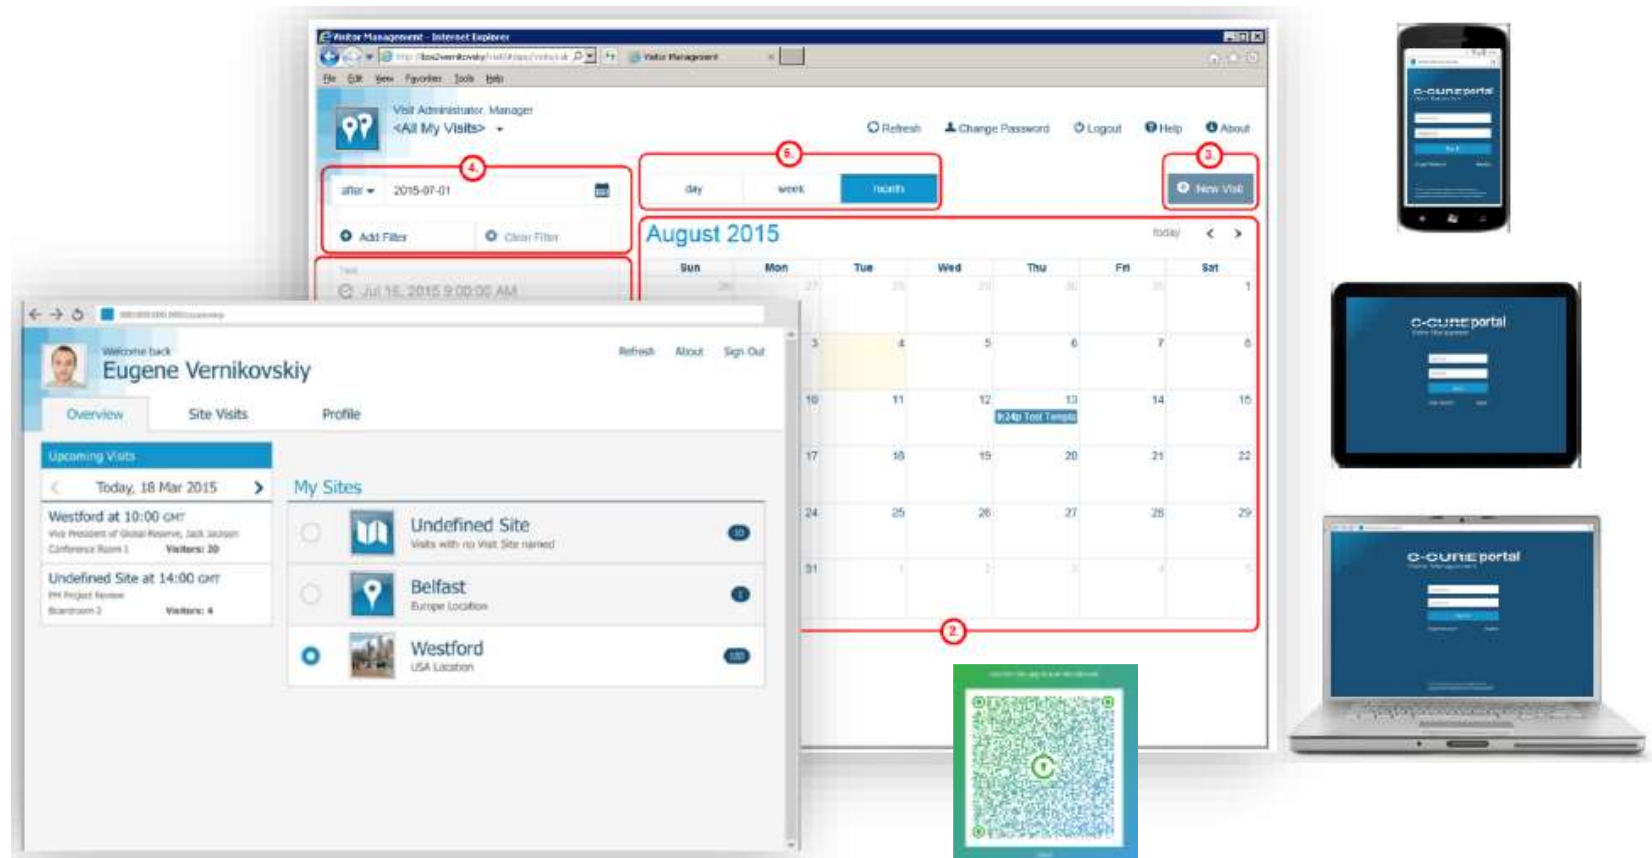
Visitor Management - Internet Explorer

File Edit View Favorites Tools Help

Visit Administrator, Manager
<All My Visits>

Refresh Change Password Logout Help About

4.
after 2015-07-01
Add Filter Clear Filter

5.
day week month

3.
New Visit

August 2015
today

| Sun | Mon | Tue | Wed | Thu | Fri | Sat |
|---|---|---|---|---|---|---|
| 26 | 27 | 28 | 29 | 30 | 31 | 1 |
| 2 | 3 | 4 | 5 | 6 | 7 | 8 |
| 9 | 10 | 11 | 12 | 13 | 14 | 15 |
| 16 | 17 | 18 | 19 | 20 | 21 | 22 |
| 23 | 24 | 25 | 26 | 27 | 28 | 29 |
| 30 | 31 | 1 | 2 | 3 | 4 | 5 |

8:24p Test Templa

2.

Jul 16, 2015 9:00:00 AM

Welcome back
Eugene Vernikovskiy
Refresh About Sign Out

Overview Site Visits Profile

Upcoming Visits
Today, 18 Mar 2015
Westford at 10:00 GMT
Vice President of Global Reserve, Jack Jackson
Conference Room 1 Visitors: 20
Undefined Site at 14:00 GMT
PM Project Review
Boardroom 2 Visitors: 4

My Sites
Undefined Site
Visits with no Visit Site named
10
Belfast
Europe Location
1
Westford
USA Location
100

C-CURE portal
C-CURE portal
C-CURE portal